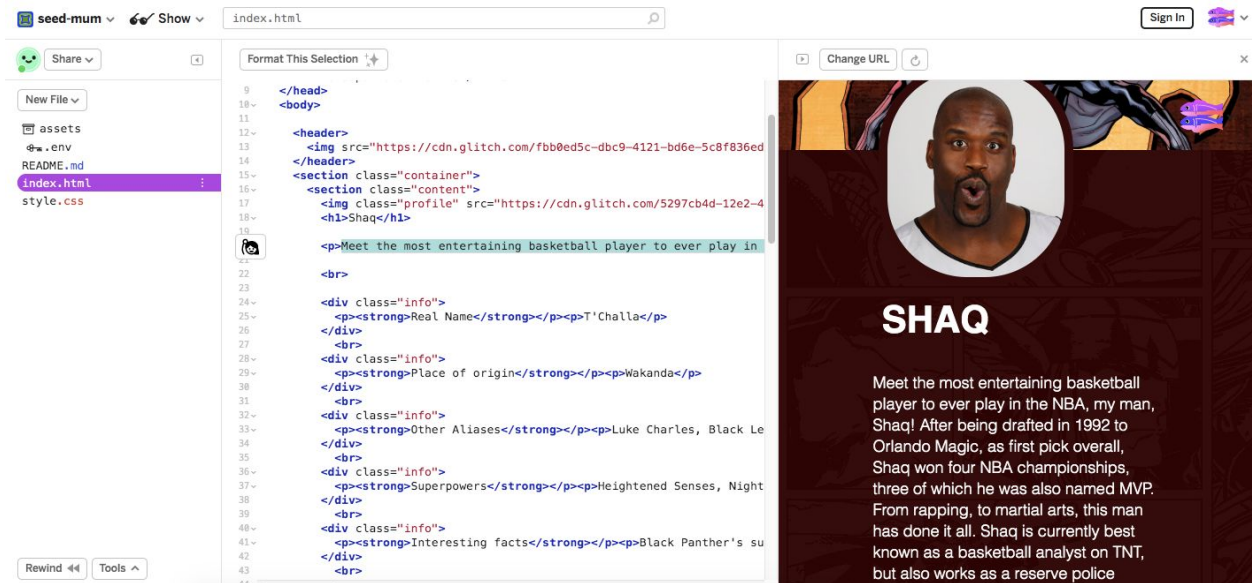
seed-mum Show index.html Sign In

Share New File

assets
.env
README.md
index.html
style.css

Rewind Tools

Format This Selection

9 </head>
10 <body>
11
12 <header>
13 <img src="https://cdn.glitch.com/fbb0ed5c-dbc9-4121-bd6e-5c8f836ed
14 </header>
15 <section class="container">
16 <section class="content">
17 <img class="profile" src="https://cdn.glitch.com/5297cb4d-12e2-4
18 <h1>Shaq</h1>

<p>Meet the most entertaining basketball player to ever play in

22 <br>
23
24 <div class="info">
25 <p><strong>Real Name</strong></p><p>T'Challa</p>
26 </div>
27 <br>
28 <div class="info">
29 <p><strong>Place of origin</strong></p><p>Wakanda</p>
30 </div>
31 <br>
32 <div class="info">
33 <p><strong>Other Aliases</strong></p><p>Luke Charles, Black Le
34 </div>
35 <br>
36 <div class="info">
37 <p><strong>Superpowers</strong></p><p>Heightened Senses, Night
38 </div>
39 <br>
40 <div class="info">
41 <p><strong>Interesting facts</strong></p><p>Black Panther's su
42 </div>
43 <br>

Change URL

SHAQ

Meet the most entertaining basketball player to ever play in the NBA, my man, Shaq! After being drafted in 1992 to Orlando Magic, as first pick overall, Shaq won four NBA championships, three of which he was also named MVP. From rapping, to martial arts, this man has done it all. Shaq is currently best known as a basketball analyst on TNT, but also works as a reserve police